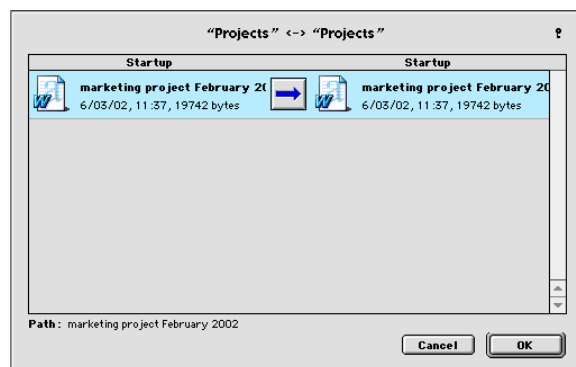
“Projects” <-> “Projects”

?

| Startup | Startup |
|---|---|
| marketing project February 2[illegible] 6/03/02, 11:37, 19742 bytes | marketing project February 2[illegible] 6/03/02, 11:37, 19742 bytes |

Path: marketing project February 2002

Cancel

OK